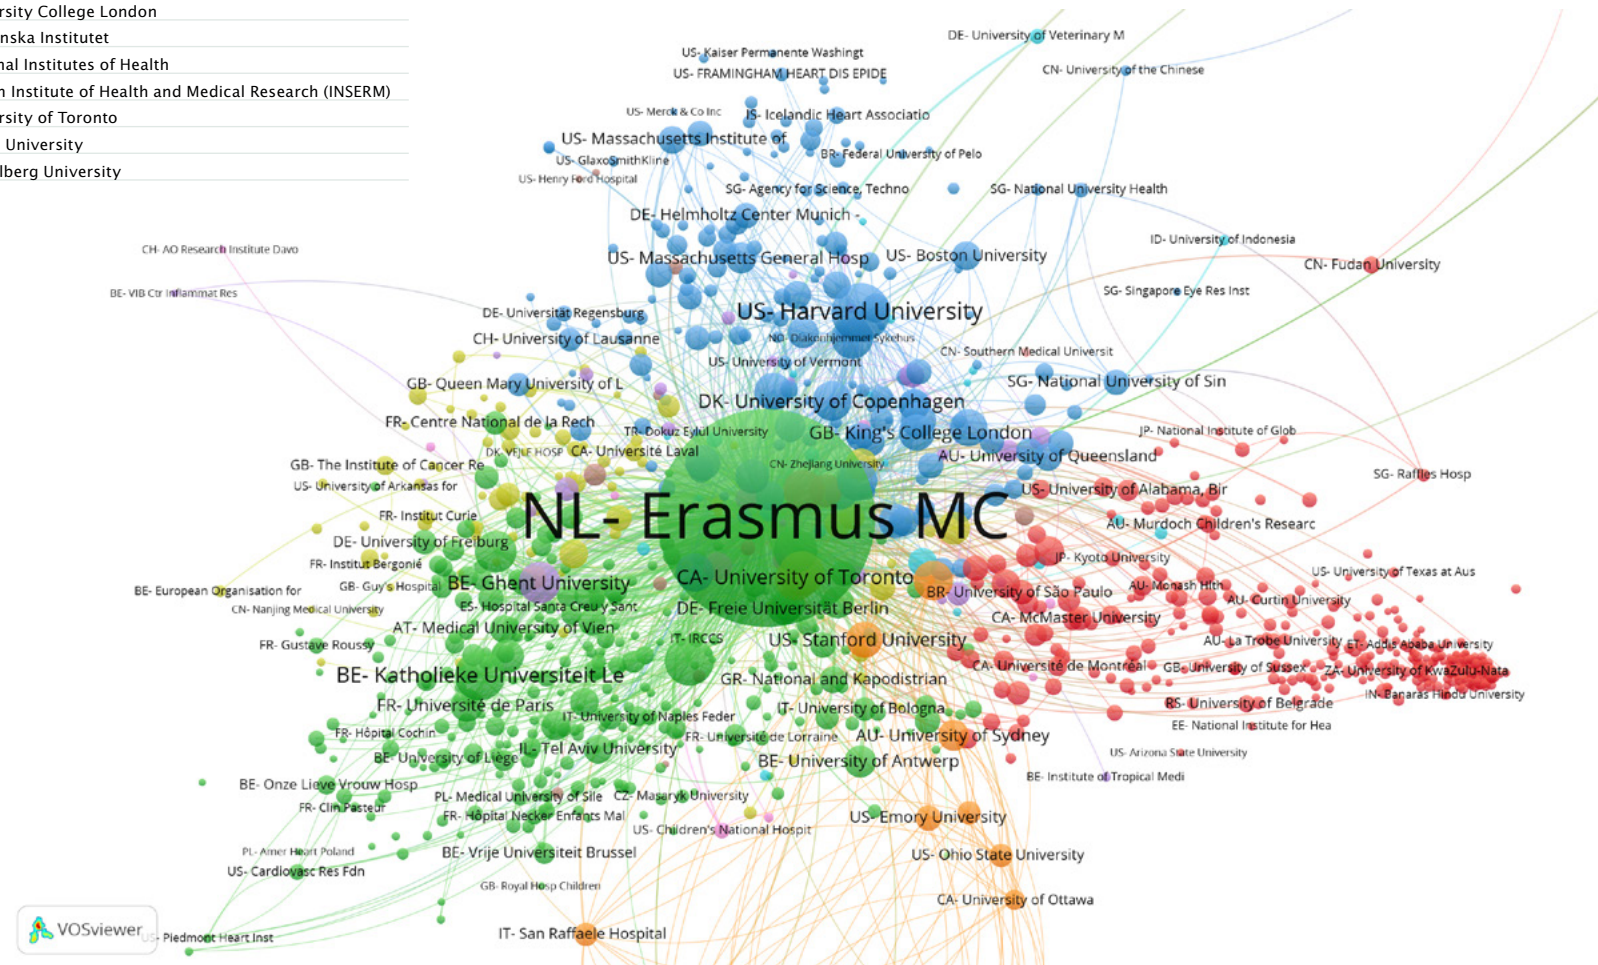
rsity College London
nska Institutet
nal Institutes of Health
n Institute of Health and Medical Research (INSERM)
rsity of Toronto
 University
lberg University

US- Kaiser Permanente Washingt
US- FRAMINGHAM HEART DIS EPIDE
DE- University of Veterinary M
CN- University of the Chinese
US- Merck & Co Inc
IS- Icelandic Heart Associatio
US- Massachusetts Institute of
US- GlaxoSmithKline
BR- Federal University of Pelo
US- Henry Ford Hospital
SG- Agency for Science, Techno
SG- National University Health
DE- Helmholtz Center Munich -
CH- AO Research Institute Davo
ID- University of Indonesia
US- Massachusetts General Hosp
US- Boston University
CN- Fudan University
BE- VIB Ctr Inflammat Res
SG- Singapore Eye Res Inst
DE- Universitat Regensburg
US- Harvard University
CH- University of Lausanne
NO- Diakonhjemmet Sykehus
CN- Southern Medical Universit
US- University of Vermont
GB- Queen Mary University of L
SG- National University of Sin
DK- University of Copenhagen
FR- Centre National de la Rech
TR- Dokuz Eylul University
GB- King's College London
JP- National Institute of Glob
DK- VEJLE HOSP
CA- Université Laval
GB- The Institute of Cancer Re
CN- Zhejiang University
AU- University of Queensland
US- University of Arkansas for
SG- Raffles Hosp
US- University of Alabama, Bir
FR- Institut Curie
NL- Erasmus MC
AU- Murdoch Children's Researc
DE- University of Freiburg
JP- Kyoto University
FR- Institut Bergonié
US- University of Texas at Aus
BE- European Organisation for
GB- Guy's Hospital
BE- Ghent University
CA- University of Toronto
AU- Monash Hlth
BR- University of São Paulo
AU- Curtin University
CN- Nanjing Medical University
ES- Hospital Santa Creu y Sant
DE- Freie Universitat Berlin
CA- McMaster University
AT- Medical University of Vien
AU- La Trobe University
ET- Addis Ababa University
FR- Gustave Roussy
IT- IRCCS
US- Stanford University
CA- Université de Montréal
GB- University of Sussex
ZA- University of KwaZulu-Nata
BE- Katholieke Universiteit Le
GR- National and Kapodistrian
IN- Banaras Hindu University
FR- Université de Paris
RS- University of Belgrade
IT- University of Naples Feder
IT- University of Bologna
EE- National Institute for Hea
FR- Hôpital Cochin
FR- Université de Lorraine
AU- University of Sydney
IL- Tel Aviv University
BE- University of Liege
US- Arizona State University
BE- University of Antwerp
BE- Onze Lieve Vrouw Hosp
BE- Institute of Tropical Medi
FR- Clin Pasteur
PL- Medical University of Sile
CZ- Masaryk University
FR- Hôpital Necker Enfants Mal
US- Emory University
US- Children's National Hospit
PL- Amer Heart Poland
BE- Vrije Universiteit Brussel
US- Ohio State University
US- Cardiovasc Res Fdn
GB- Royal Hosp Children
CA- University of Ottawa
VOSviewer
US- Piedmont Heart Inst
IT- San Raffaele Hospital